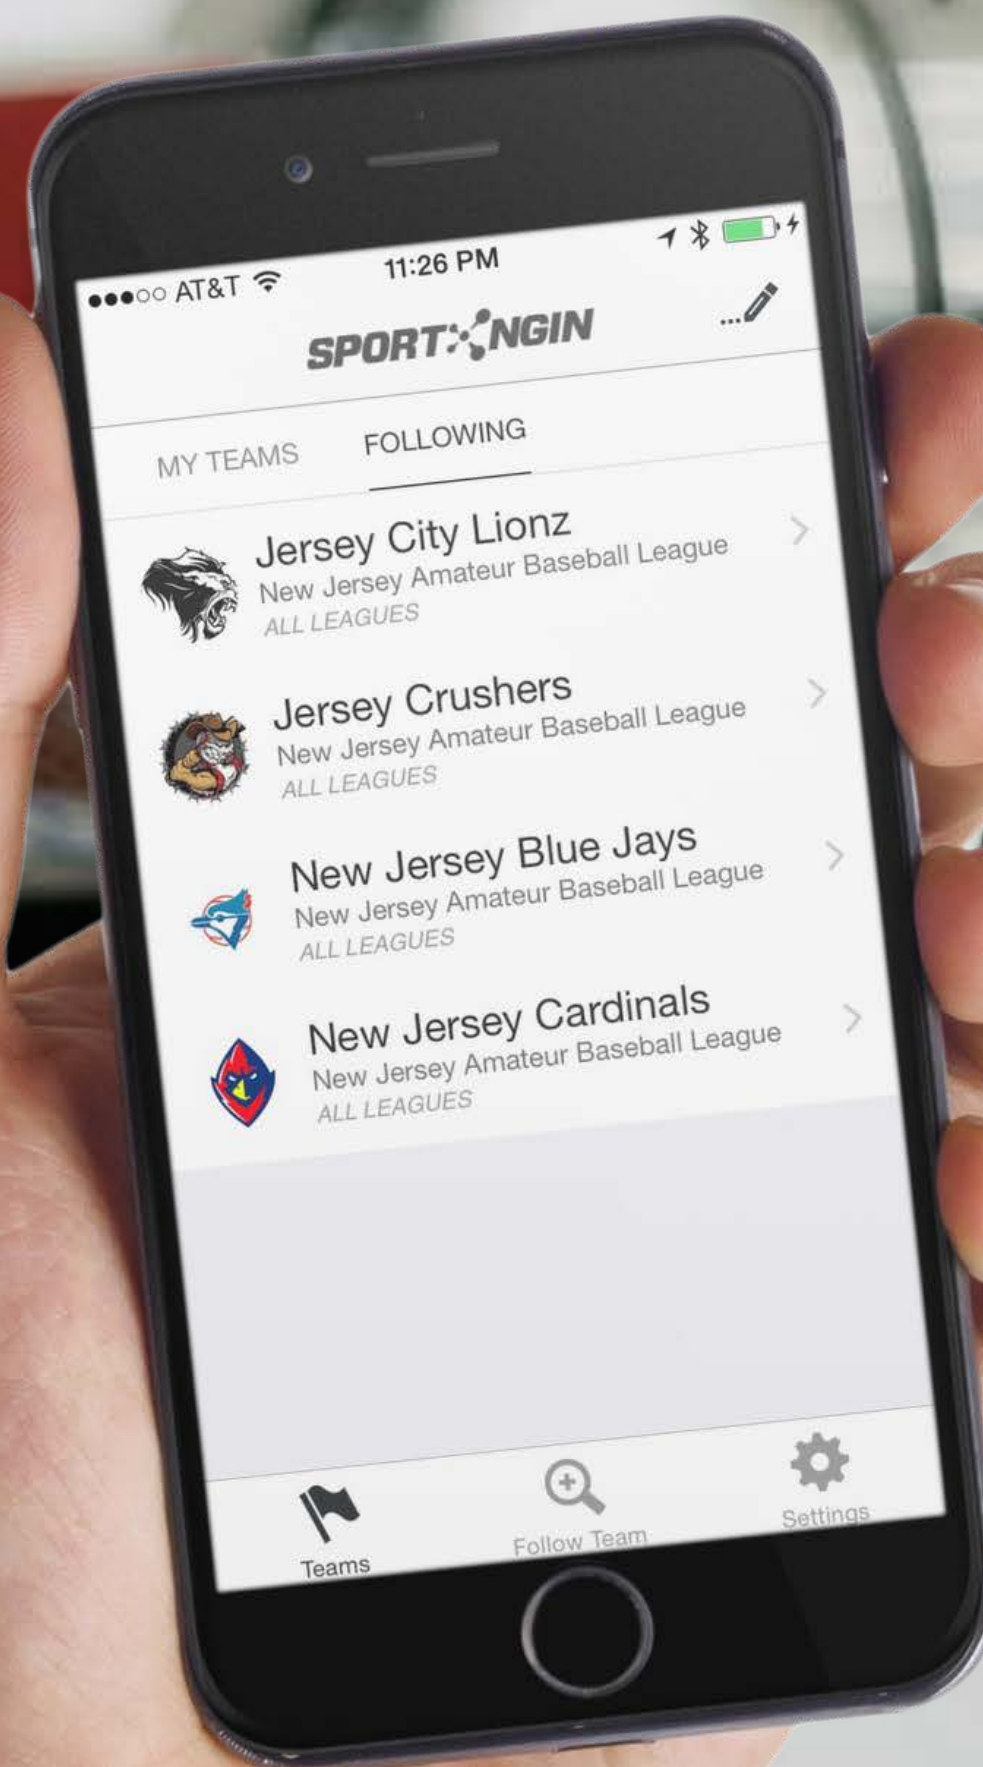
●●●○○ AT&T 11:26 PM

SPORTNGIN

MY TEAMS FOLLOWING

Jersey City Lionz
New Jersey Amateur Baseball League
ALL LEAGUES

Jersey Crushers
New Jersey Amateur Baseball League
ALL LEAGUES

New Jersey Blue Jays
New Jersey Amateur Baseball League
ALL LEAGUES

New Jersey Cardinals
New Jersey Amateur Baseball League
ALL LEAGUES

Teams Follow Team Settings